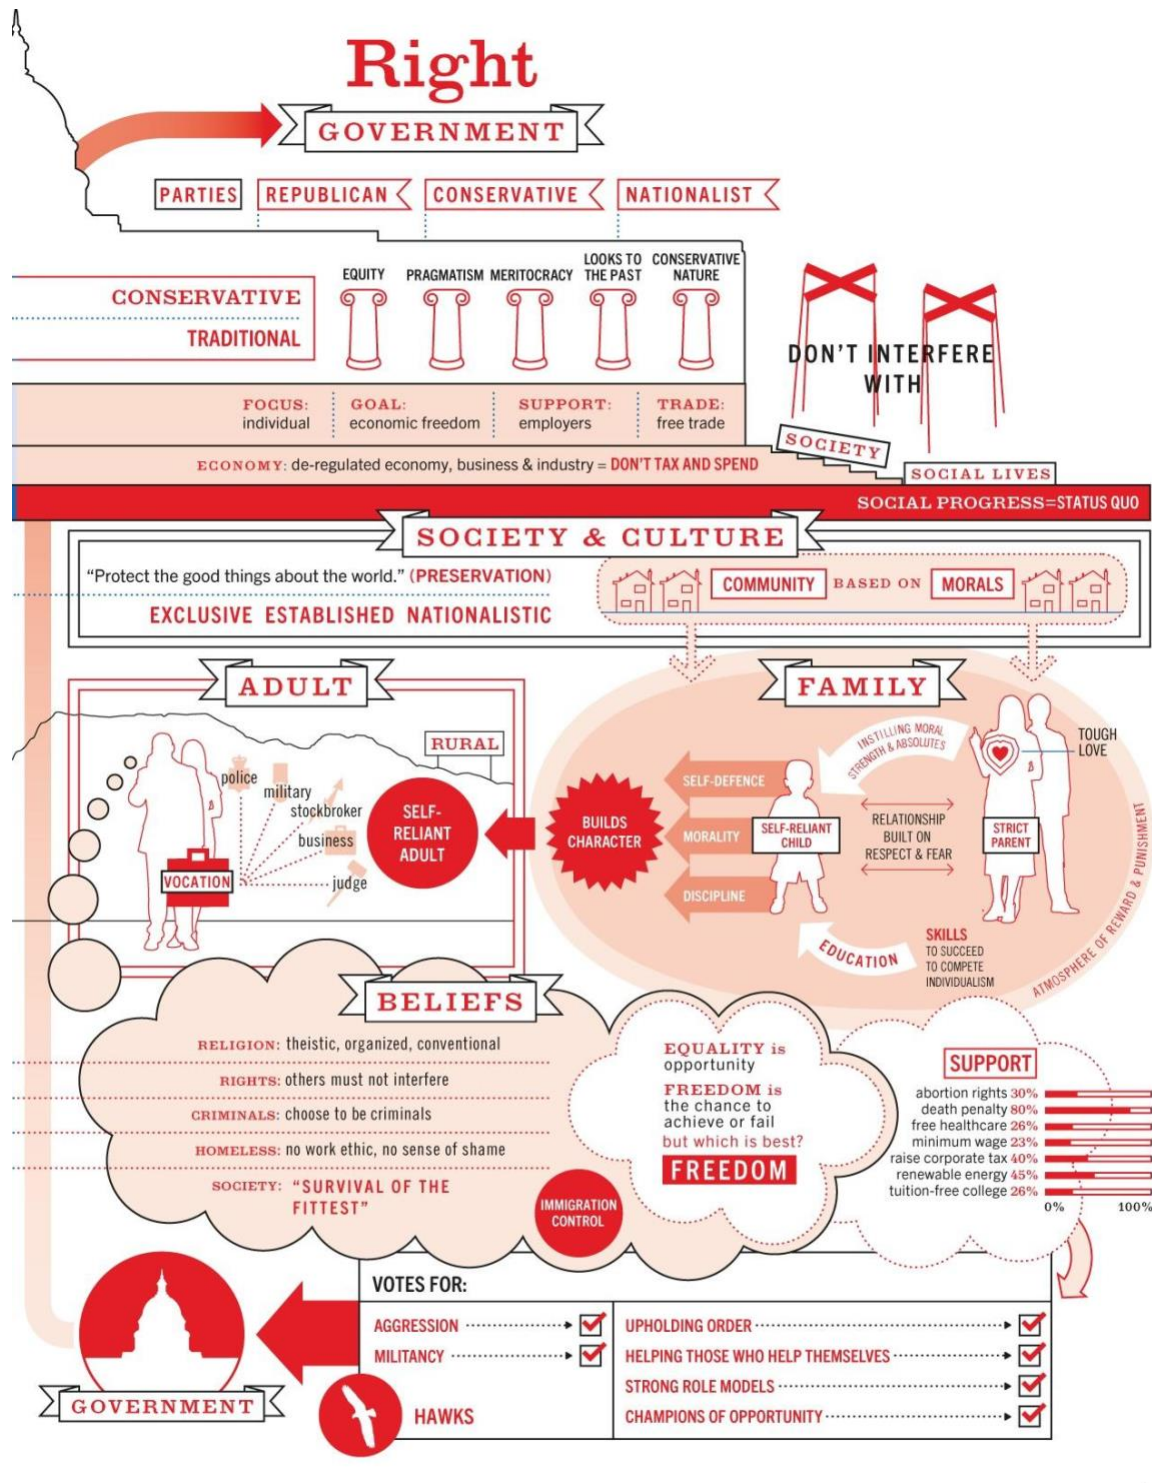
Right

GOVERNMENT

PARTIES REPUBLICAN CONSERVATIVE NATIONALIST

CONSERVATIVE
TRADITIONAL

EQUITY PRAGMATISM MERITOCRACY LOOKS TO THE PAST CONSERVATIVE NATURE

DON'T INTERFERE WITH

FOCUS: individual GOAL: economic freedom SUPPORT: employers TRADE: free trade

SOCIETY SOCIAL LIVES

ECONOMY: de-regulated economy, business & industry = DON'T TAX AND SPEND

SOCIAL PROGRESS=STATUS QUO

SOCIETY & CULTURE

"Protect the good things about the world." (PRESERVATION)
EXCLUSIVE ESTABLISHED NATIONALISTIC

COMMUNITY BASED ON MORALS

ADULT

RURAL

police military stockbroker business judge VOCATION

SELF-RELIANT ADULT

BUILDS CHARACTER

FAMILY

SELF-DEFENCE MORALITY DISCIPLINE

SELF-RELIANT CHILD

INSTILLING MORAL STRENGTH & ABSOLUTES

RELATIONSHIP BUILT ON RESPECT & FEAR

TOUGH LOVE

STRICT PARENT

ATMOSPHERE OF REWARD & PUNISHMENT

EDUCATION

SKILLS TO SUCCEED TO COMPETE INDIVIDUALISM

BELIEFS

RELIGION: theistic, organized, conventional
RIGHTS: others must not interfere
CRIMINALS: choose to be criminals
HOMELESS: no work ethic, no sense of shame
SOCIETY: "SURVIVAL OF THE FITTEST"

IMMIGRATION CONTROL

EQUALITY is opportunity
FREEDOM is the chance to achieve or fail
but which is best?
FREEDOM

SUPPORT
abortion rights 30%
death penalty 80%
free healthcare 26%
minimum wage 23%
raise corporate tax 40%
renewable energy 45%
tuition-free college 26%
0% 100%

VOTES FOR:
AGGRESSION
MILITANCY
UPHOLDING ORDER
HELPING THOSE WHO HELP THEMSELVES
STRONG ROLE MODELS
CHAMPIONS OF OPPORTUNITY

HAWKS

GOVERNMENT